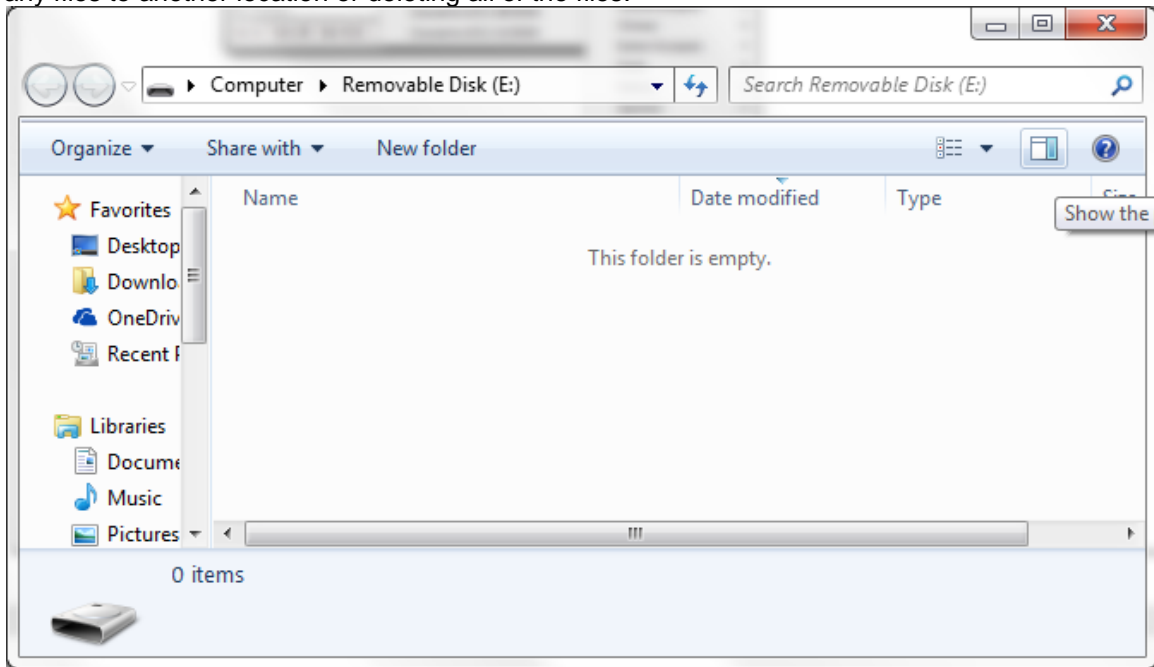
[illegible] files to another location or deleting all of the files.

Computer ▸ Removable Disk (E:)

Search Removable Disk (E:)

Organize ▾ Share with ▾ New folder

Favorites
Desktop
Downlo
OneDriv
Recent P

Libraries
Docume
Music
Pictures

Name
Date modified
Type
Size

Show the

This folder is empty.

0 items